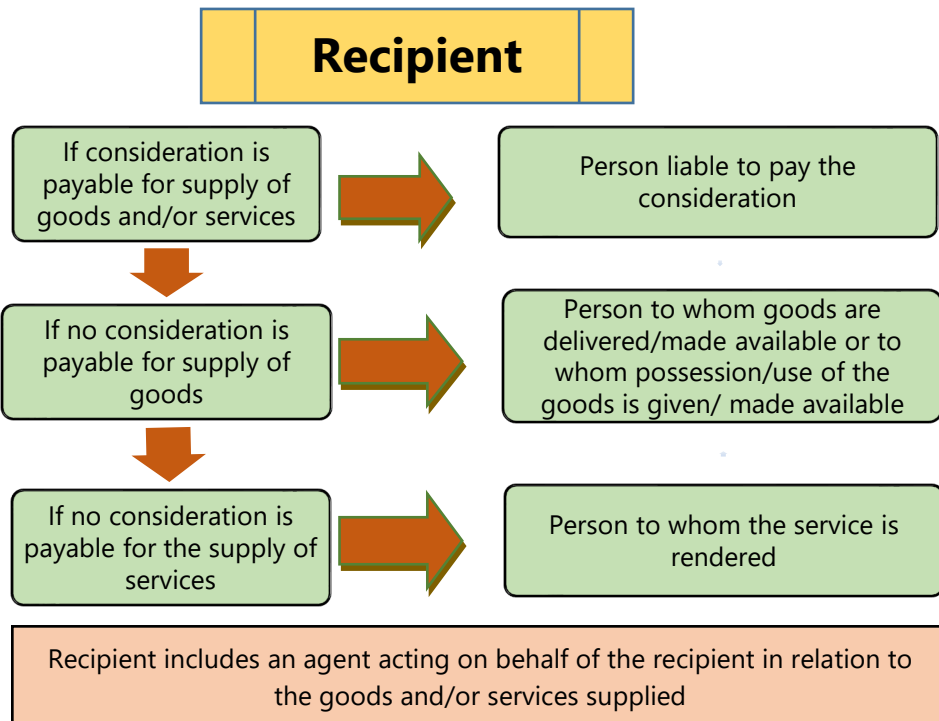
Recipient

If consideration is payable for supply of goods and/or services

Person liable to pay the consideration

If no consideration is payable for supply of goods

Person to whom goods are delivered/made available or to whom possession/use of the goods is given/ made available

If no consideration is payable for the supply of services

Person to whom the service is rendered

Recipient includes an agent acting on behalf of the recipient in relation to the goods and/or services supplied